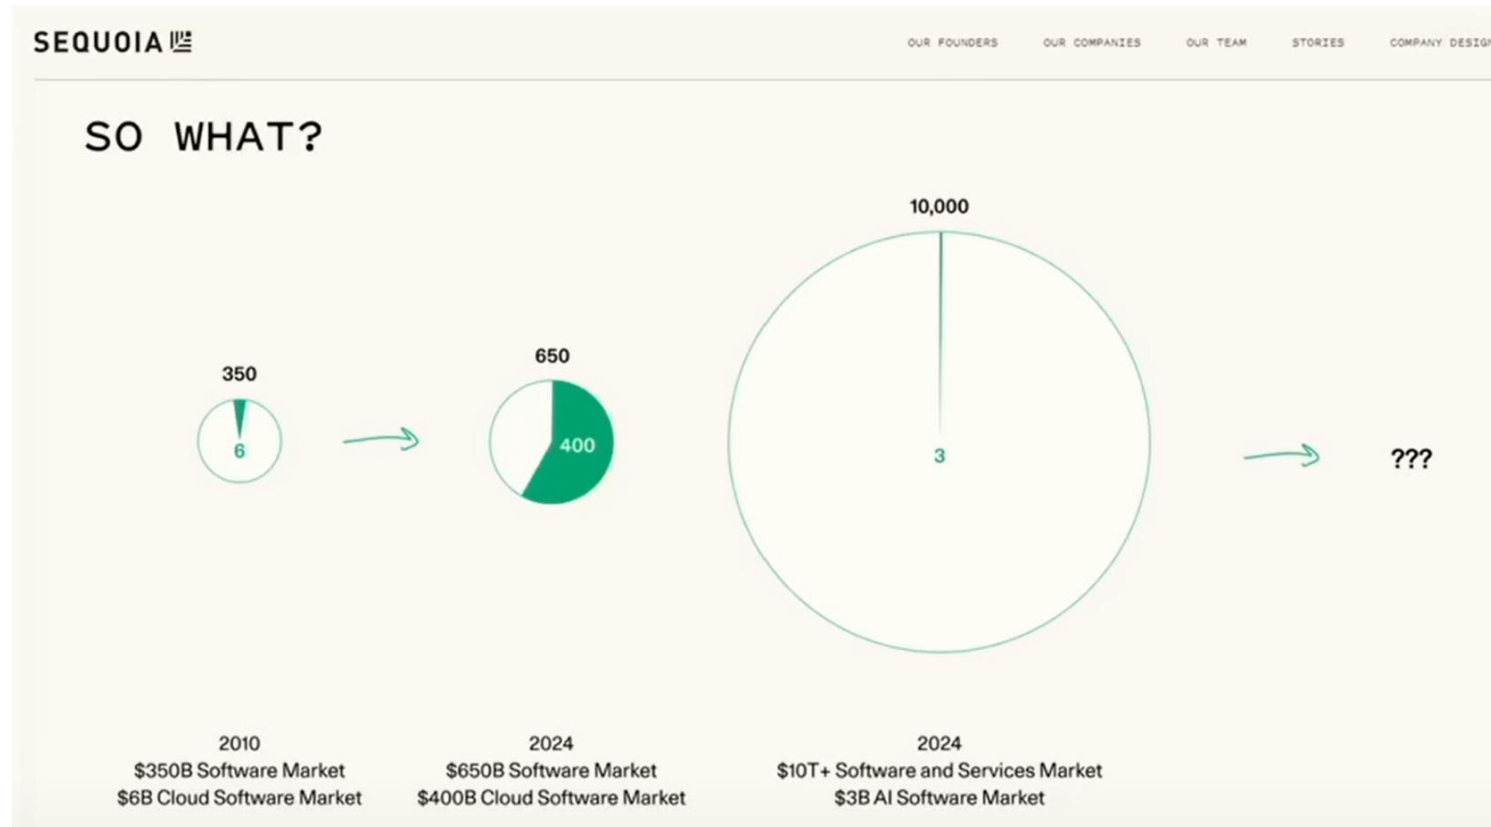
SEQUOIA

OUR FOUNDERS OUR COMPANIES OUR TEAM STORIES COMPANY DESIG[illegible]

SO WHAT?

350

6

650

400

10,000

3

???

2010
$350B Software Market
$6B Cloud Software Market

2024
$650B Software Market
$400B Cloud Software Market

2024
$10T+ Software and Services Market
$3B AI Software Market